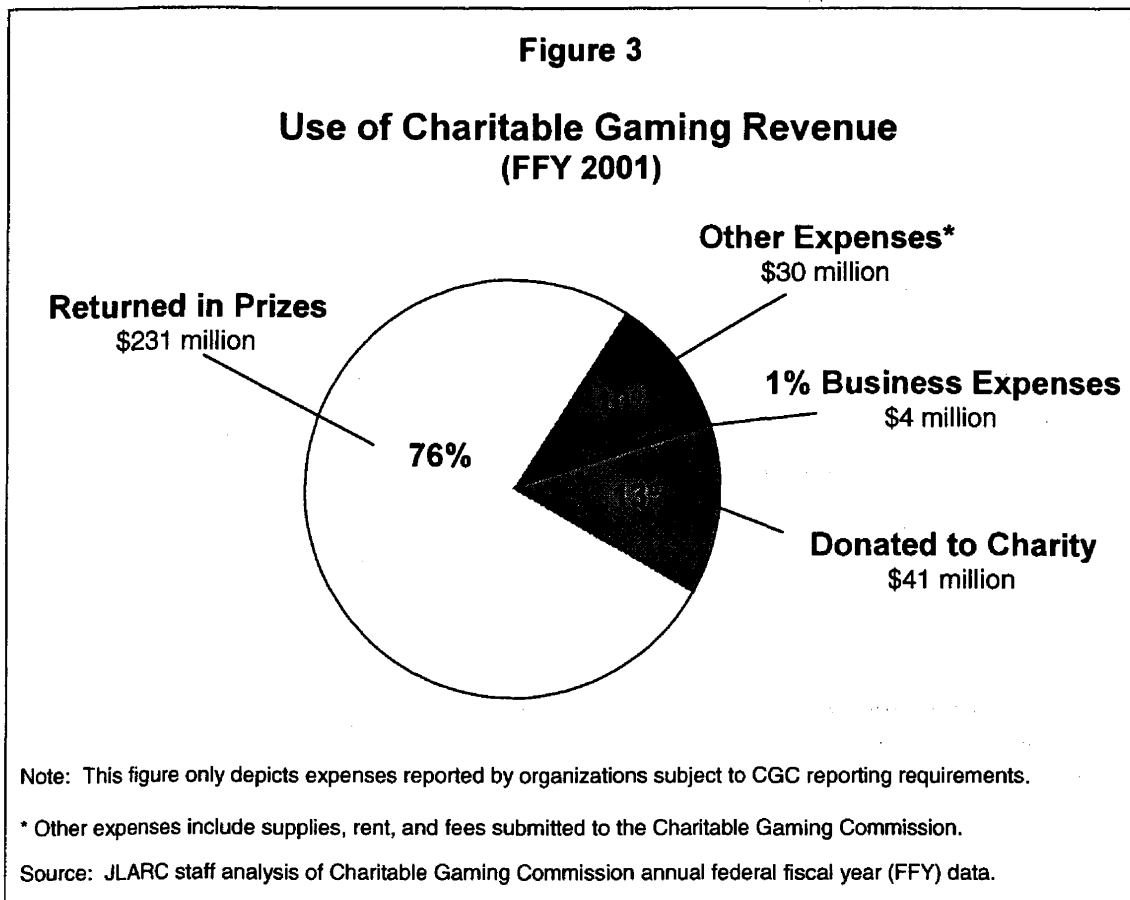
Figure 3

Use of Charitable Gaming Revenue
(FFY 2001)

Other Expenses*
$30 million

Returned in Prizes
$231 million

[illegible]

1% Business Expenses
$4 million

76%

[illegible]

Donated to Charity
$41 million

Note: This figure only depicts expenses reported by organizations subject to CGC reporting requirements.

* Other expenses include supplies, rent, and fees submitted to the Charitable Gaming Commission.

Source: JLARC staff analysis of Charitable Gaming Commission annual federal fiscal year (FFY) data.